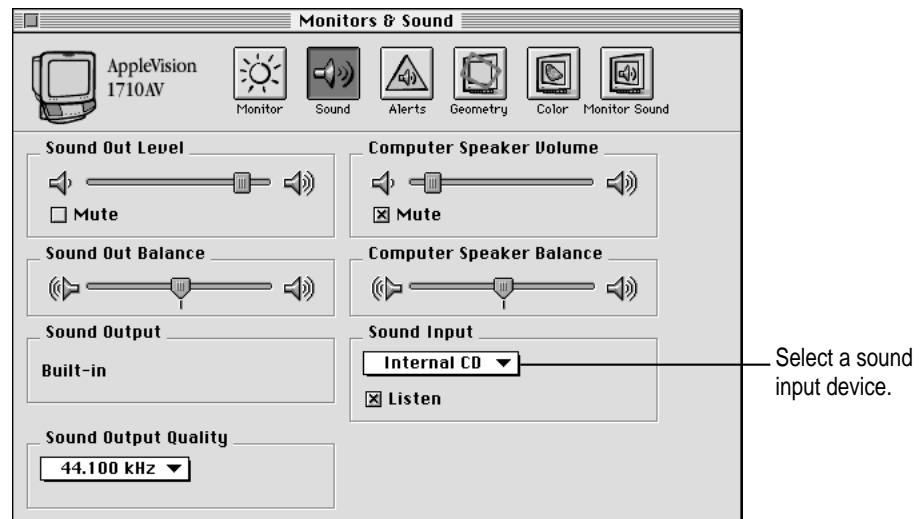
Monitors & Sound

AppleVision 1710AV

Monitor Sound Alerts Geometry Color Monitor Sound

Sound Out Level

Mute

Computer Speaker Volume

☒ Mute

Sound Out Balance

Computer Speaker Balance

Sound Output

Built-in

Sound Input

Internal CD ▼

☒ Listen

Sound Output Quality

44.100 kHz ▼

Select a sound input device.